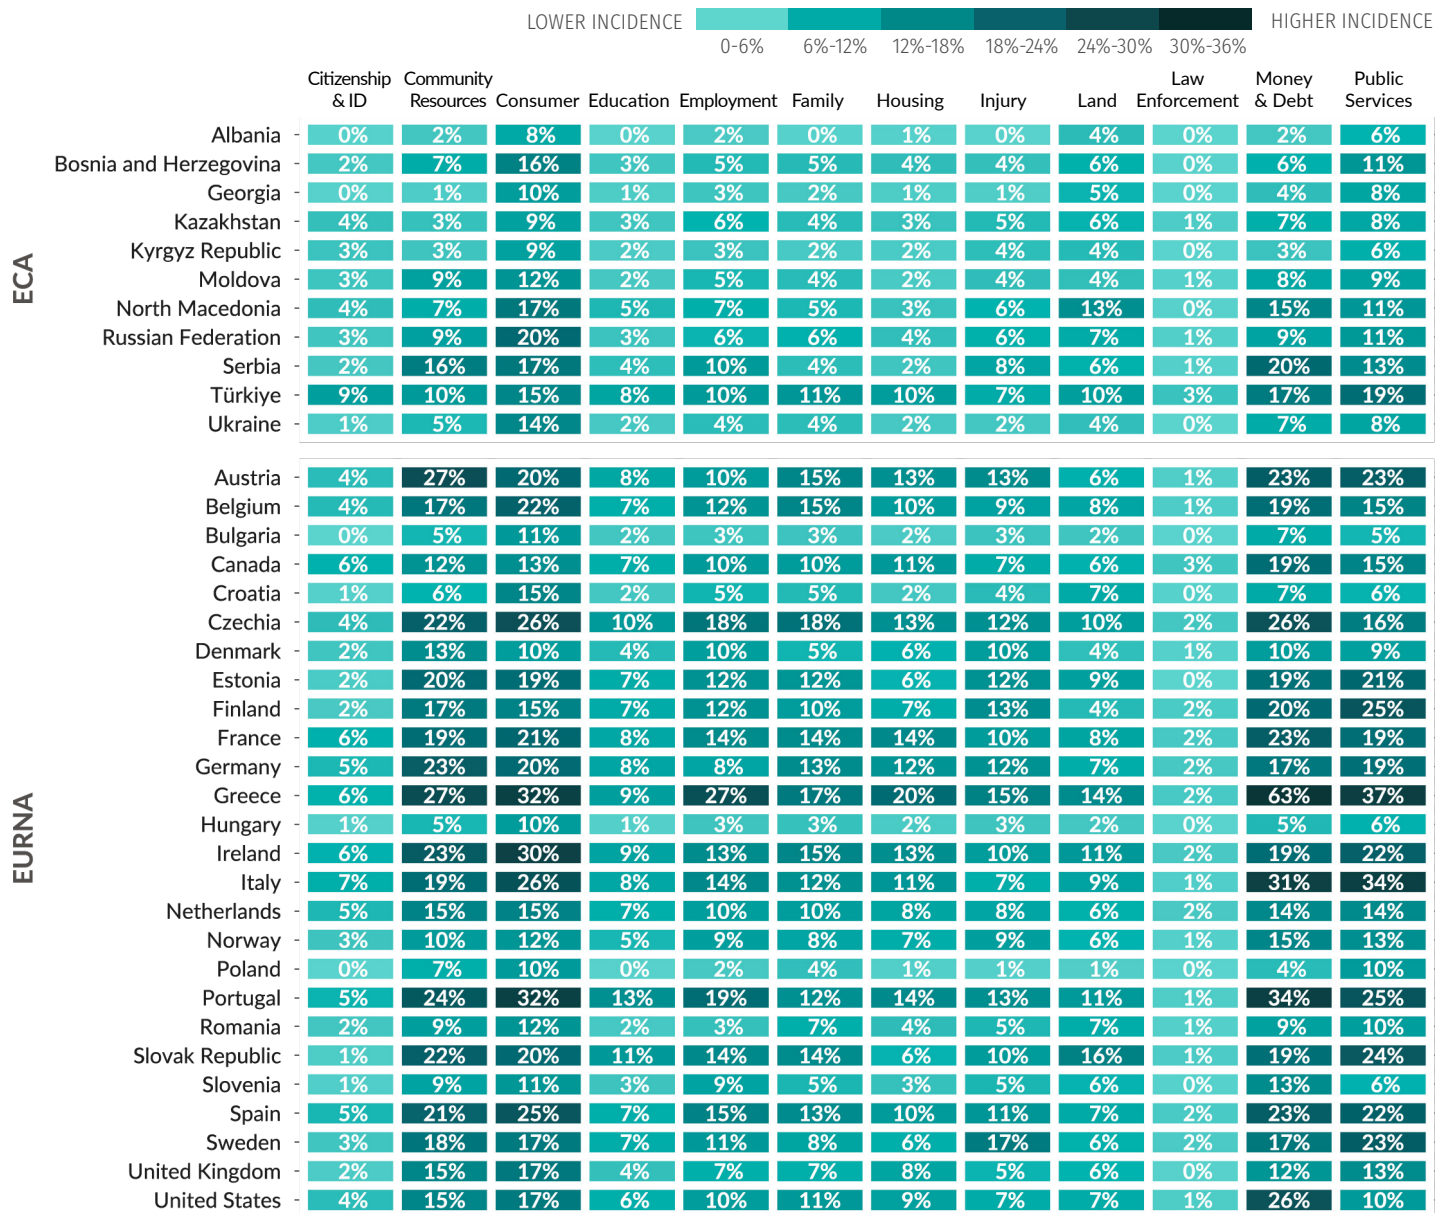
LOWER INCIDENCE 0-6% 6%-12% 12%-18% 18%-24% 24%-30% 30%-36% HIGHER INCIDENCE

| | | Citizenship & ID | Community Resources | Consumer | Education | Employment | Family | Housing | Injury | Land | Law Enforcement | Money & Debt | Public Services |
|---|---|---|---|---|---|---|---|---|---|---|---|---|---|
| ECA | Albania | 0% | 2% | 8% | 0% | 2% | 0% | 1% | 0% | 4% | 0% | 2% | 6% |
| | Bosnia and Herzegovina | 2% | 7% | 16% | 3% | 5% | 5% | 4% | 4% | 6% | 0% | 6% | 11% |
| | Georgia | 0% | 1% | 10% | 1% | 3% | 2% | 1% | 1% | 5% | 0% | 4% | 8% |
| | Kazakhstan | 4% | 3% | 9% | 3% | 6% | 4% | 3% | 5% | 6% | 1% | 7% | 8% |
| | Kyrgyz Republic | 3% | 3% | 9% | 2% | 3% | 2% | 2% | 4% | 4% | 0% | 3% | 6% |
| | Moldova | 3% | 9% | 12% | 2% | 5% | 4% | 2% | 4% | 4% | 1% | 8% | 9% |
| | North Macedonia | 4% | 7% | 17% | 5% | 7% | 5% | 3% | 6% | 13% | 0% | 15% | 11% |
| | Russian Federation | 3% | 9% | 20% | 3% | 6% | 6% | 4% | 6% | 7% | 1% | 9% | 11% |
| | Serbia | 2% | 16% | 17% | 4% | 10% | 4% | 2% | 8% | 6% | 1% | 20% | 13% |
| | Türkiye | 9% | 10% | 15% | 8% | 10% | 11% | 10% | 7% | 10% | 3% | 17% | 19% |
| | Ukraine | 1% | 5% | 14% | 2% | 4% | 4% | 2% | 2% | 4% | 0% | 7% | 8% |
| EURNA | Austria | 4% | 27% | 20% | 8% | 10% | 15% | 13% | 13% | 6% | 1% | 23% | 23% |
| | Belgium | 4% | 17% | 22% | 7% | 12% | 15% | 10% | 9% | 8% | 1% | 19% | 15% |
| | Bulgaria | 0% | 5% | 11% | 2% | 3% | 3% | 2% | 3% | 2% | 0% | 7% | 5% |
| | Canada | 6% | 12% | 13% | 7% | 10% | 10% | 11% | 7% | 6% | 3% | 19% | 15% |
| | Croatia | 1% | 6% | 15% | 2% | 5% | 5% | 2% | 4% | 7% | 0% | 7% | 6% |
| | Czechia | 4% | 22% | 26% | 10% | 18% | 18% | 13% | 12% | 10% | 2% | 26% | 16% |
| | Denmark | 2% | 13% | 10% | 4% | 10% | 5% | 6% | 10% | 4% | 1% | 10% | 9% |
| | Estonia | 2% | 20% | 19% | 7% | 12% | 12% | 6% | 12% | 9% | 0% | 19% | 21% |
| | Finland | 2% | 17% | 15% | 7% | 12% | 10% | 7% | 13% | 4% | 2% | 20% | 25% |
| | France | 6% | 19% | 21% | 8% | 14% | 14% | 14% | 10% | 8% | 2% | 23% | 19% |
| | Germany | 5% | 23% | 20% | 8% | 8% | 13% | 12% | 12% | 7% | 2% | 17% | 19% |
| | Greece | 6% | 27% | 32% | 9% | 27% | 17% | 20% | 15% | 14% | 2% | 63% | 37% |
| | Hungary | 1% | 5% | 10% | 1% | 3% | 3% | 2% | 3% | 2% | 0% | 5% | 6% |
| | Ireland | 6% | 23% | 30% | 9% | 13% | 15% | 13% | 10% | 11% | 2% | 19% | 22% |
| | Italy | 7% | 19% | 26% | 8% | 14% | 12% | 11% | 7% | 9% | 1% | 31% | 34% |
| | Netherlands | 5% | 15% | 15% | 7% | 10% | 10% | 8% | 8% | 6% | 2% | 14% | 14% |
| | Norway | 3% | 10% | 12% | 5% | 9% | 8% | 7% | 9% | 6% | 1% | 15% | 13% |
| | Poland | 0% | 7% | 10% | 0% | 2% | 4% | 1% | 1% | 1% | 0% | 4% | 10% |
| | Portugal | 5% | 24% | 32% | 13% | 19% | 12% | 14% | 13% | 11% | 1% | 34% | 25% |
| | Romania | 2% | 9% | 12% | 2% | 3% | 7% | 4% | 5% | 7% | 1% | 9% | 10% |
| | Slovak Republic | 1% | 22% | 20% | 11% | 14% | 14% | 6% | 10% | 16% | 1% | 19% | 24% |
| | Slovenia | 1% | 9% | 11% | 3% | 9% | 5% | 3% | 5% | 6% | 0% | 13% | 6% |
| | Spain | 5% | 21% | 25% | 7% | 15% | 13% | 10% | 11% | 7% | 2% | 23% | 22% |
| | Sweden | 3% | 18% | 17% | 7% | 11% | 8% | 6% | 17% | 6% | 2% | 17% | 23% |
| | United Kingdom | 2% | 15% | 17% | 4% | 7% | 7% | 8% | 5% | 6% | 0% | 12% | 13% |
| | United States | 4% | 15% | 17% | 6% | 10% | 11% | 9% | 7% | 7% | 1% | 26% | 10% |